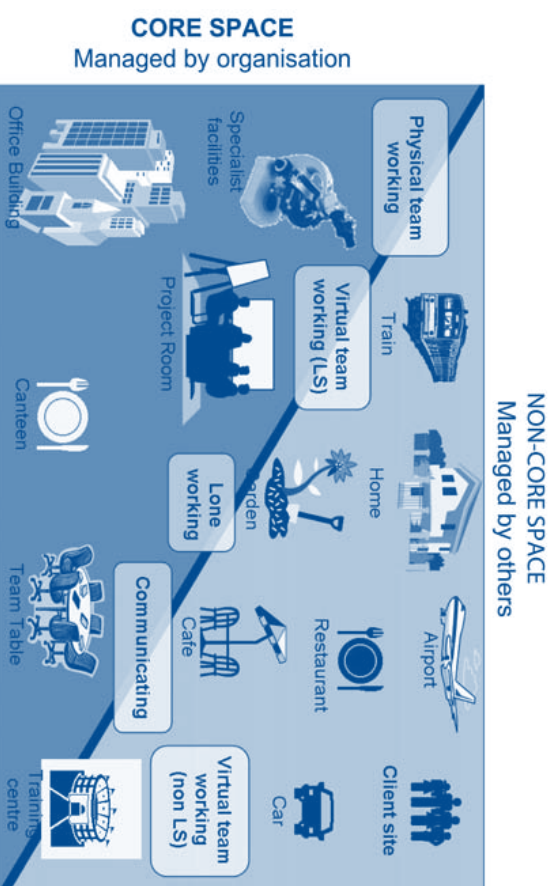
CORE SPACE
Managed by organisation

NON-CORE SPACE
Managed by others

Office Building

Specialist facilities

Physical team working

Train

Project Room

Virtual team working (LS)

Home

Canteen

Garden

Lone working

Airport

Restaurant

Team Table

Cafe

Communicating

Client site

Car

Training centre

Virtual team working (non LS)